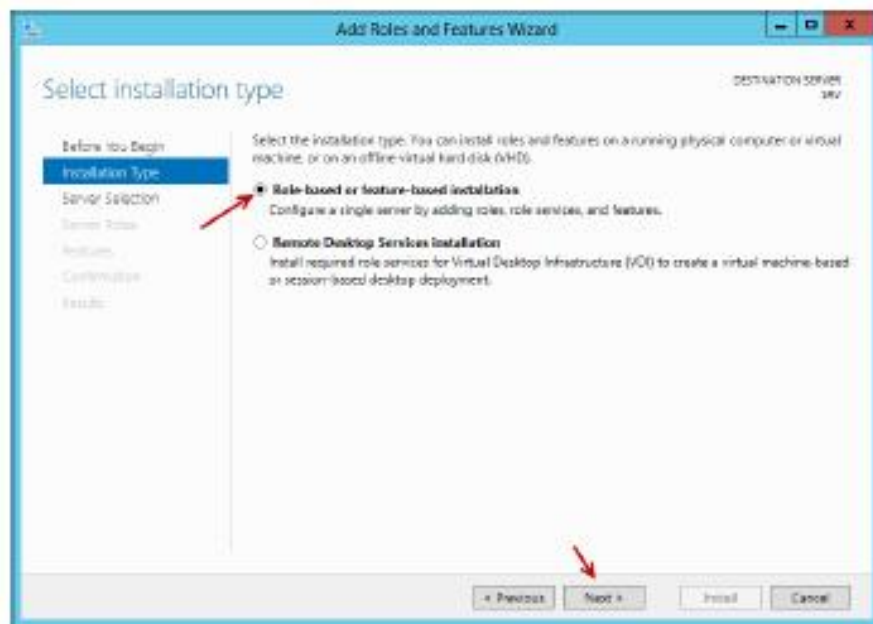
Add Roles and Features Wizard

Select installation type

DESTINATION SERVER
SRV

Before You Begin
Installation Type
Server Selection
Server Roles
Features
Confirmation
Results

Select the installation type. You can install roles and features on a running physical computer or virtual machine, or on an offline virtual hard disk (VHD).

Role-based or feature-based installation
Configure a single server by adding roles, role services, and features.

Remote Desktop Services installation
Install required role services for Virtual Desktop Infrastructure (VDI) to create a virtual machine-based or session-based desktop deployment.

< Previous Next > Install Cancel